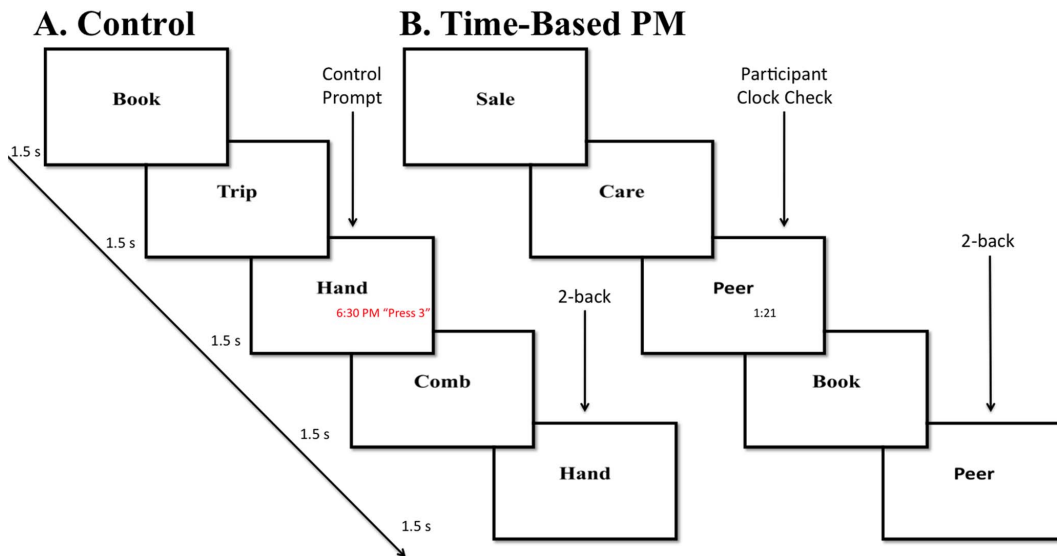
A. Control

Book

1.5 s

Control Prompt

Trip

1.5 s

Hand

6:30 PM "Press 3"

1.5 s

2-back

Comb

1.5 s

Hand

1.5 s

B. Time-Based PM

Sale

Participant Clock Check

Care

Peer

1:21

2-back

Book

Peer